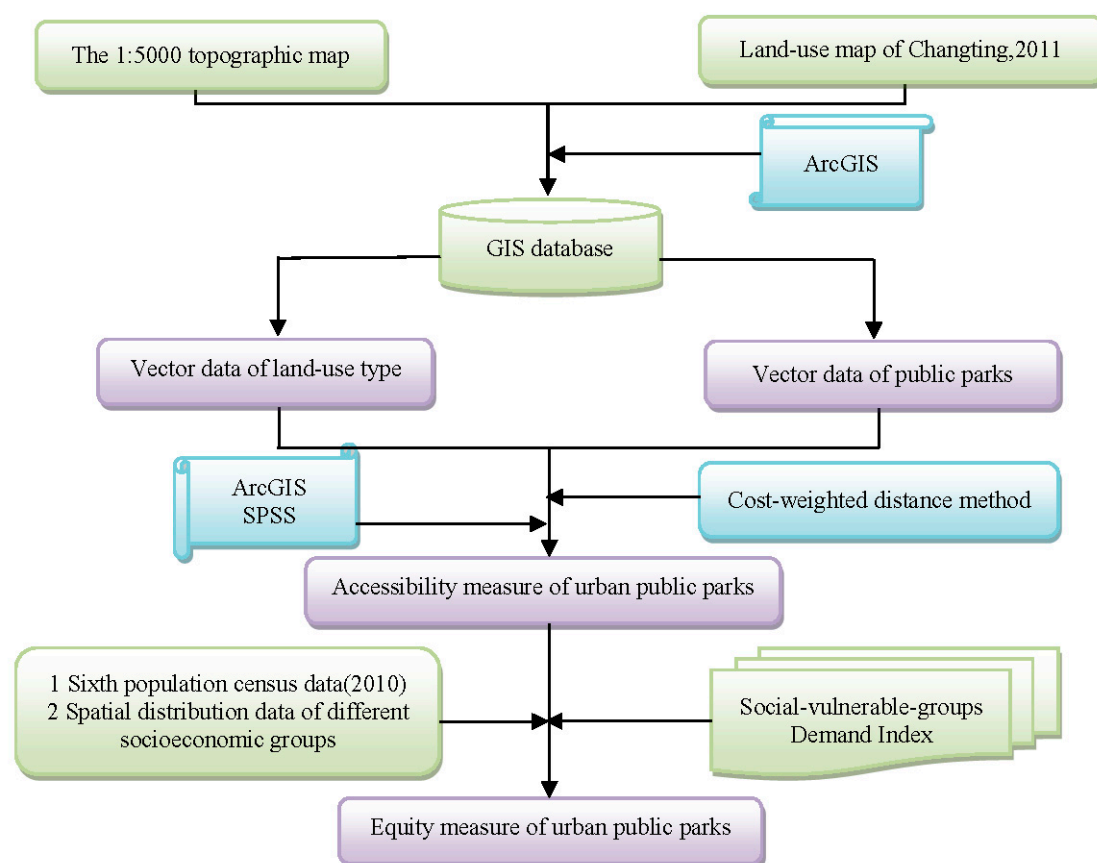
The 1:5000 topographic map

Land-use map of Changting,2011

ArcGIS

GIS database

Vector data of land-use type

Vector data of public parks

ArcGIS
SPSS

Cost-weighted distance method

Accessibility measure of urban public parks

1 Sixth population census data(2010)
2 Spatial distribution data of different socioeconomic groups

Social-vulnerable-groups Demand Index

Equity measure of urban public parks